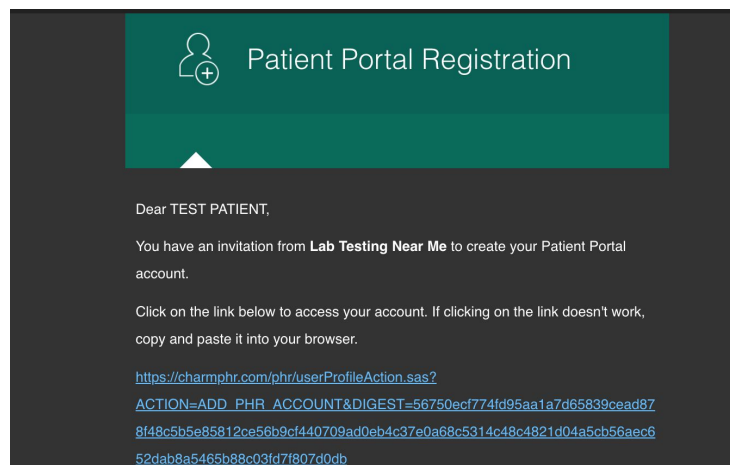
Patient Portal Registration

Dear TEST PATIENT,

You have an invitation from **Lab Testing Near Me** to create your Patient Portal account.

Click on the link below to access your account. If clicking on the link doesn't work, copy and paste it into your browser.

https://charmphr.com/phr/userProfileAction.sas?ACTION=ADD_PHR_ACCOUNT&DIGEST=56750ecf774fd95aa1a7d65839cead878f48c5b5e85812ce56b9cf440709ad0eb4c37e0a68c5314c48c4821d04a5cb56aec652dab8a5465b88c03fd7f807d0db